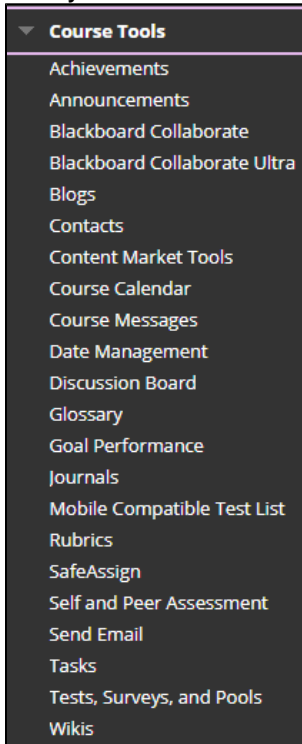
Course Tools
Achievements
Announcements
Blackboard Collaborate
Blackboard Collaborate Ultra
Blogs
Contacts
Content Market Tools
Course Calendar
Course Messages
Date Management
Discussion Board
Glossary
Goal Performance
Journals
Mobile Compatible Test List
Rubrics
SafeAssign
Self and Peer Assessment
Send Email
Tasks
Tests, Surveys, and Pools
Wikis